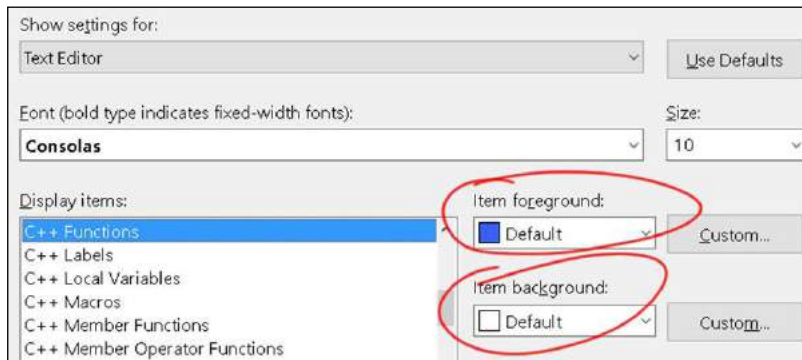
Show settings for:

Text Editor

Use Defaults

Font (bold type indicates fixed-width fonts):

Consolas

Size:

10

Display items:

C++ Functions
C++ Labels
C++ Local Variables
C++ Macros
C++ Member Functions
C++ Member Operator Functions

Item foreground:

Default

Custom...

Item background:

Default

Custom...